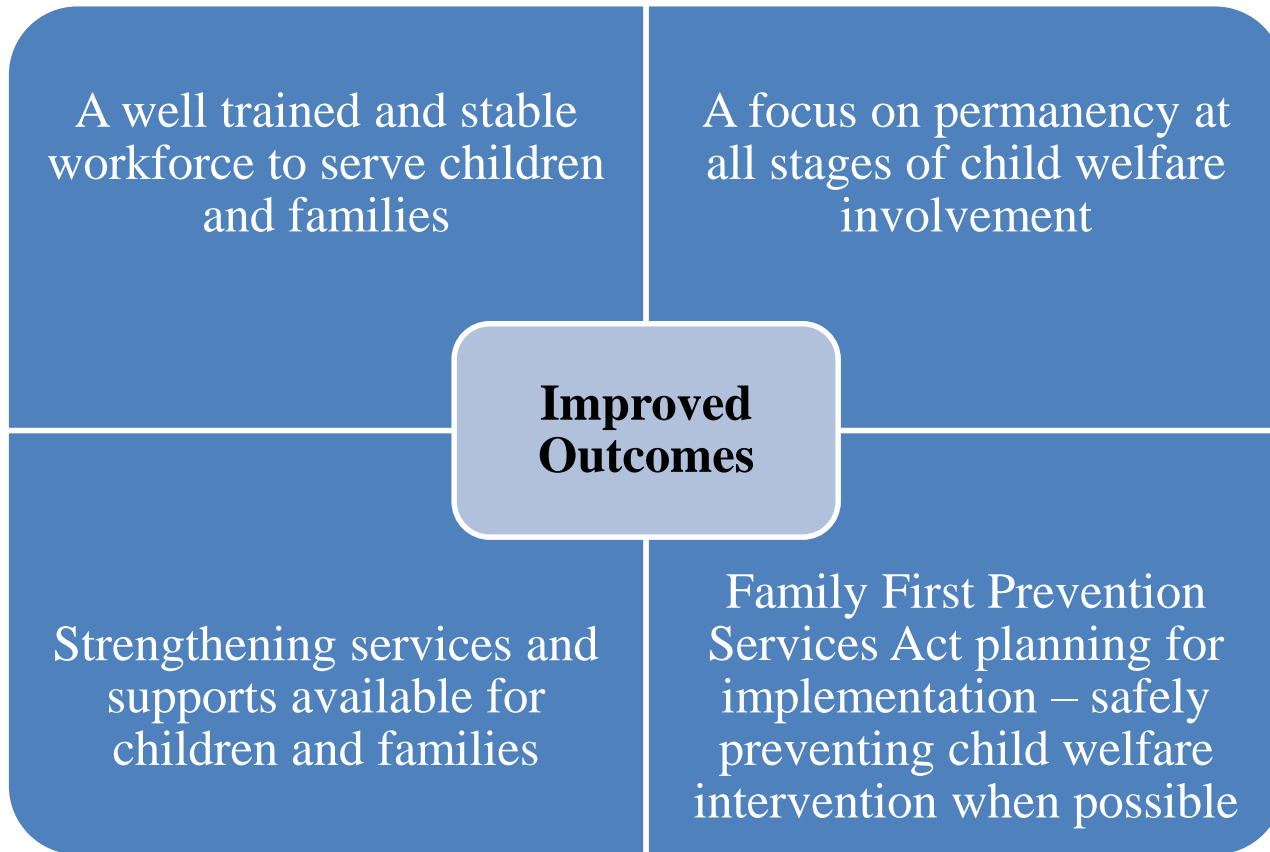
A well trained and stable workforce to serve children and families

A focus on permanency at all stages of child welfare involvement

Improved Outcomes

Strengthening services and supports available for children and families

Family First Prevention Services Act planning for implementation – safely preventing child welfare intervention when possible